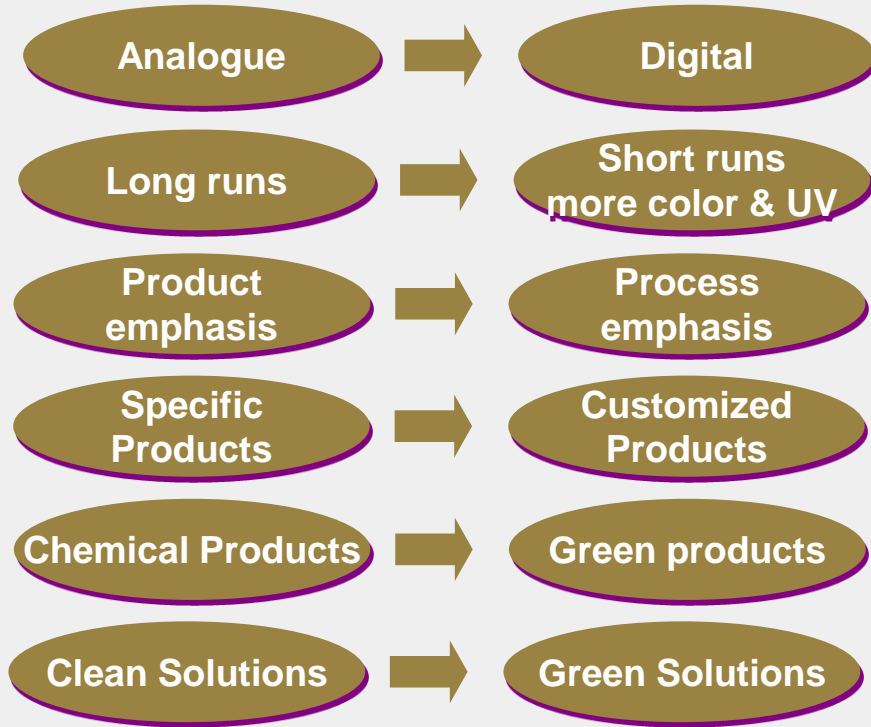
Analogue

Digital

Long runs

Short runs more color & UV

Product emphasis

Process emphasis

Specific Products

Customized Products

Chemical Products

Green products

Clean Solutions

Green Solutions